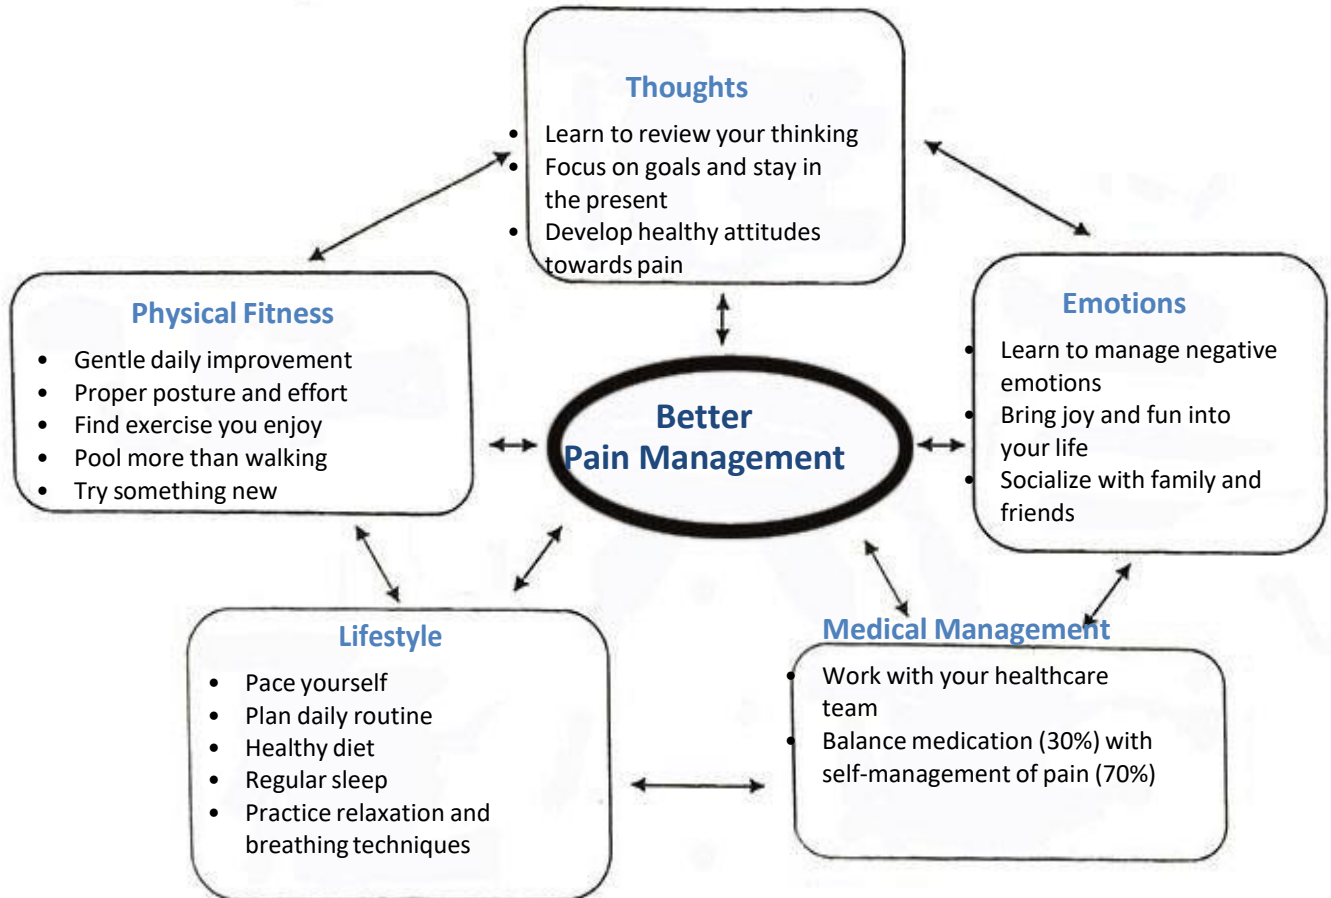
Thoughts

- Learn to review your thinking
- Focus on goals and stay in the present
- Develop healthy attitudes towards pain

Physical Fitness

- Gentle daily improvement
- Proper posture and effort
- Find exercise you enjoy
- Pool more than walking
- Try something new

Better Pain Management

Emotions

- Learn to manage negative emotions
- Bring joy and fun into your life
- Socialize with family and friends

Lifestyle

- Pace yourself
- Plan daily routine
- Healthy diet
- Regular sleep
- Practice relaxation and breathing techniques

Medical Management

- Work with your healthcare team
- Balance medication (30%) with self-management of pain (70%)